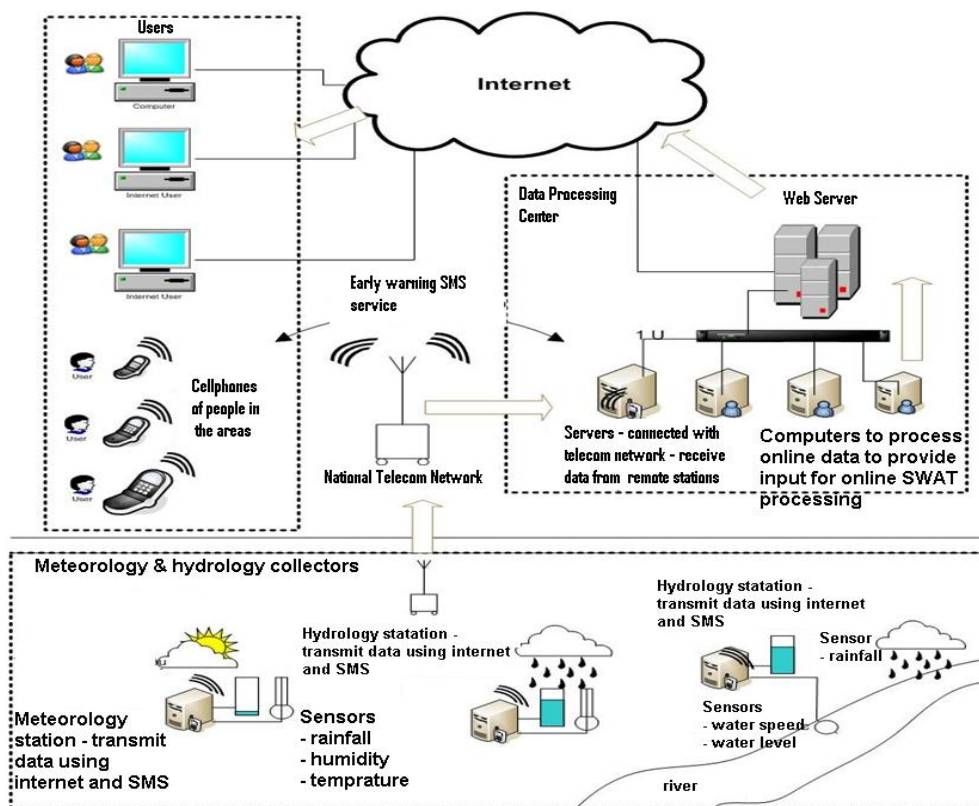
Users

Computer

Internet User

Internet User

Internet

Data Processing Center

Web Server

Early warning SMS service

1 U

User

User

User

Cellphones of people in the areas

National Telecom Network

Servers - connected with telecom network - receive data from remote stations

Computers to process online data to provide input for online SWAT processing

Meteorology & hydrology collectors

Hydrology statation - transmit data using internet and SMS

Hydrology statation - transmit data using internet and SMS

Sensor - rainfall

Meteorology station - transmit data using internet and SMS

Sensors
- rainfall
- humidity
- temprature

Sensors
- water speed
- water level

river